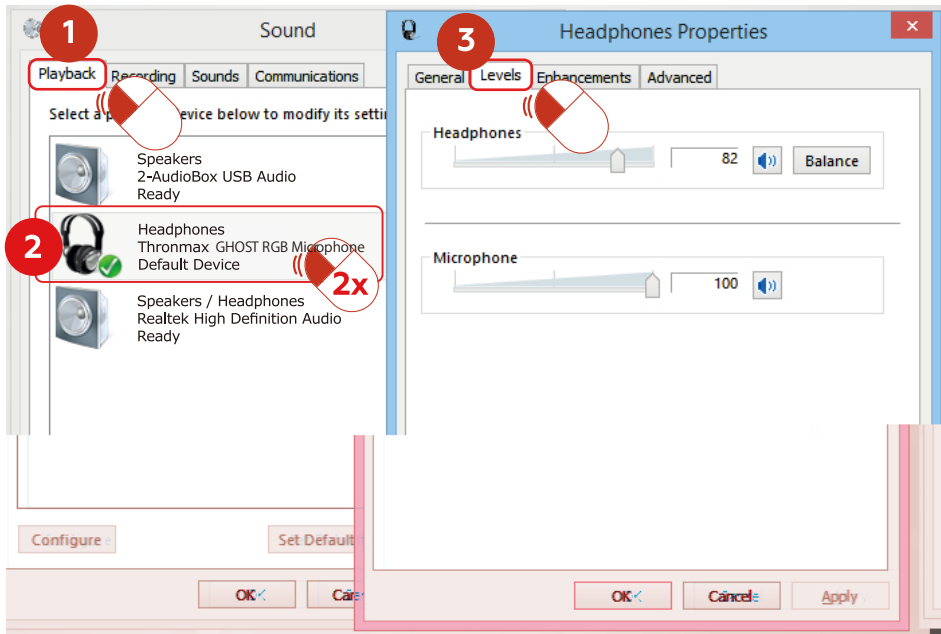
1

Sound

Playback Recording Sounds Communications

Select a p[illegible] device below to modify its setti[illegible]

Speakers
2-AudioBox USB Audio
Ready

2

Headphones
Thronmax GHOST RGB Microphone
Default Device

2x

Speakers / Headphones
Realtek High Definition Audio
Ready

Configure

Set Default

OK

Ca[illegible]

3

Headphones Properties

General Levels Enhancements Advanced

Headphones

82

Balance

Microphone

100

OK

Cancel

Apply